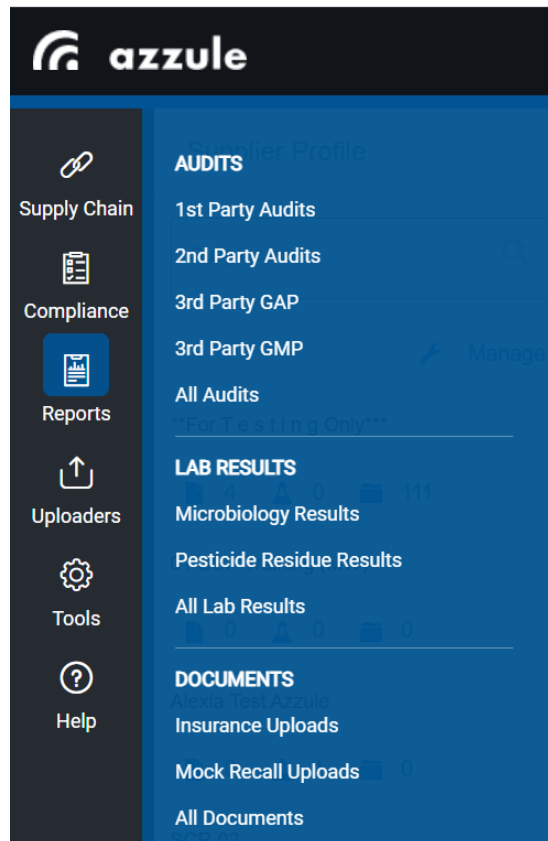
azzule

Supply Chain
Compliance
Reports
Uploaders
Tools
Help

Supplier Profile

AUDITS
1st Party Audits
2nd Party Audits
3rd Party GAP
3rd Party GMP
All Audits

Manage

**For T e s t i n g Only***

LAB RESULTS
4 0 111
Microbiology Results
Pesticide Residue Results
All Lab Results
0 0 0

DOCUMENTS
Alexia Test Azzule
Insurance Uploads
Mock Recall Uploads
0
All Documents
SGP 02